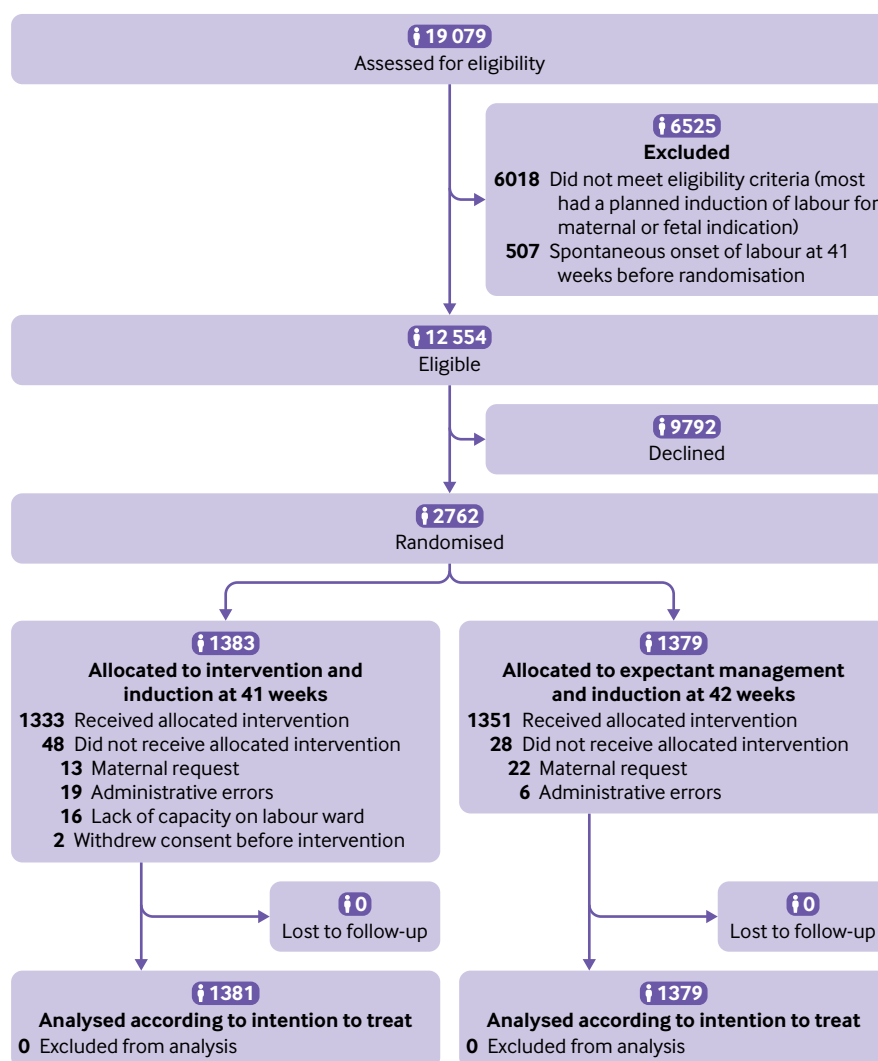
19 079
Assessed for eligibility

6525
Excluded
6018 Did not meet eligibility criteria (most had a planned induction of labour for maternal or fetal indication)
507 Spontaneous onset of labour at 41 weeks before randomisation

12 554
Eligible

9792
Declined

2762
Randomised

1383
Allocated to intervention and induction at 41 weeks
1333 Received allocated intervention
48 Did not receive allocated intervention
13 Maternal request
19 Administrative errors
16 Lack of capacity on labour ward
2 Withdrew consent before intervention

1379
Allocated to expectant management and induction at 42 weeks
1351 Received allocated intervention
28 Did not receive allocated intervention
22 Maternal request
6 Administrative errors

0
Lost to follow-up

0
Lost to follow-up

1381
Analysed according to intention to treat
0 Excluded from analysis

1379
Analysed according to intention to treat
0 Excluded from analysis